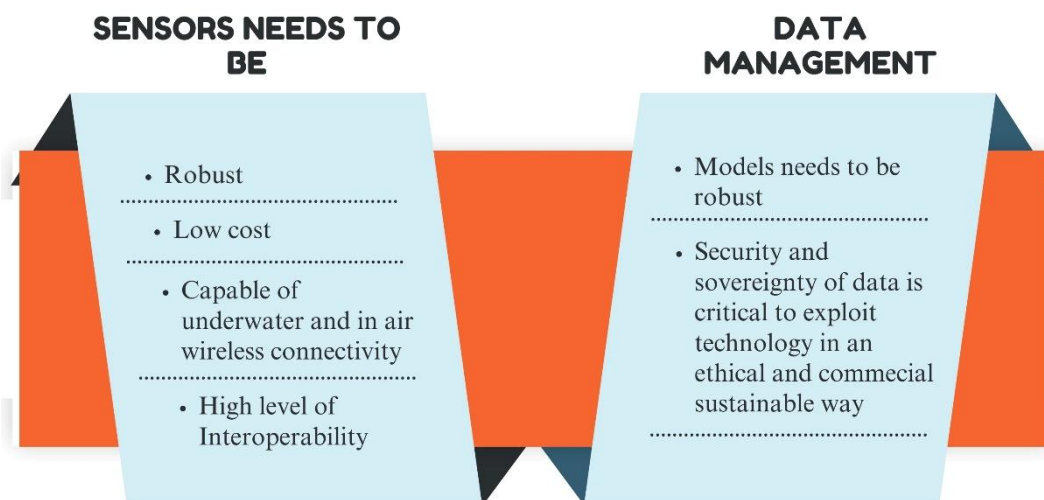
SENSORS NEEDS TO BE

• Robust

• Low cost

• Capable of underwater and in air wireless connectivity

• High level of Interoperability

DATA MANAGEMENT

• Models needs to be robust

• Security and sovereignty of data is critical to exploit technology in an ethical and commecial sustainable way